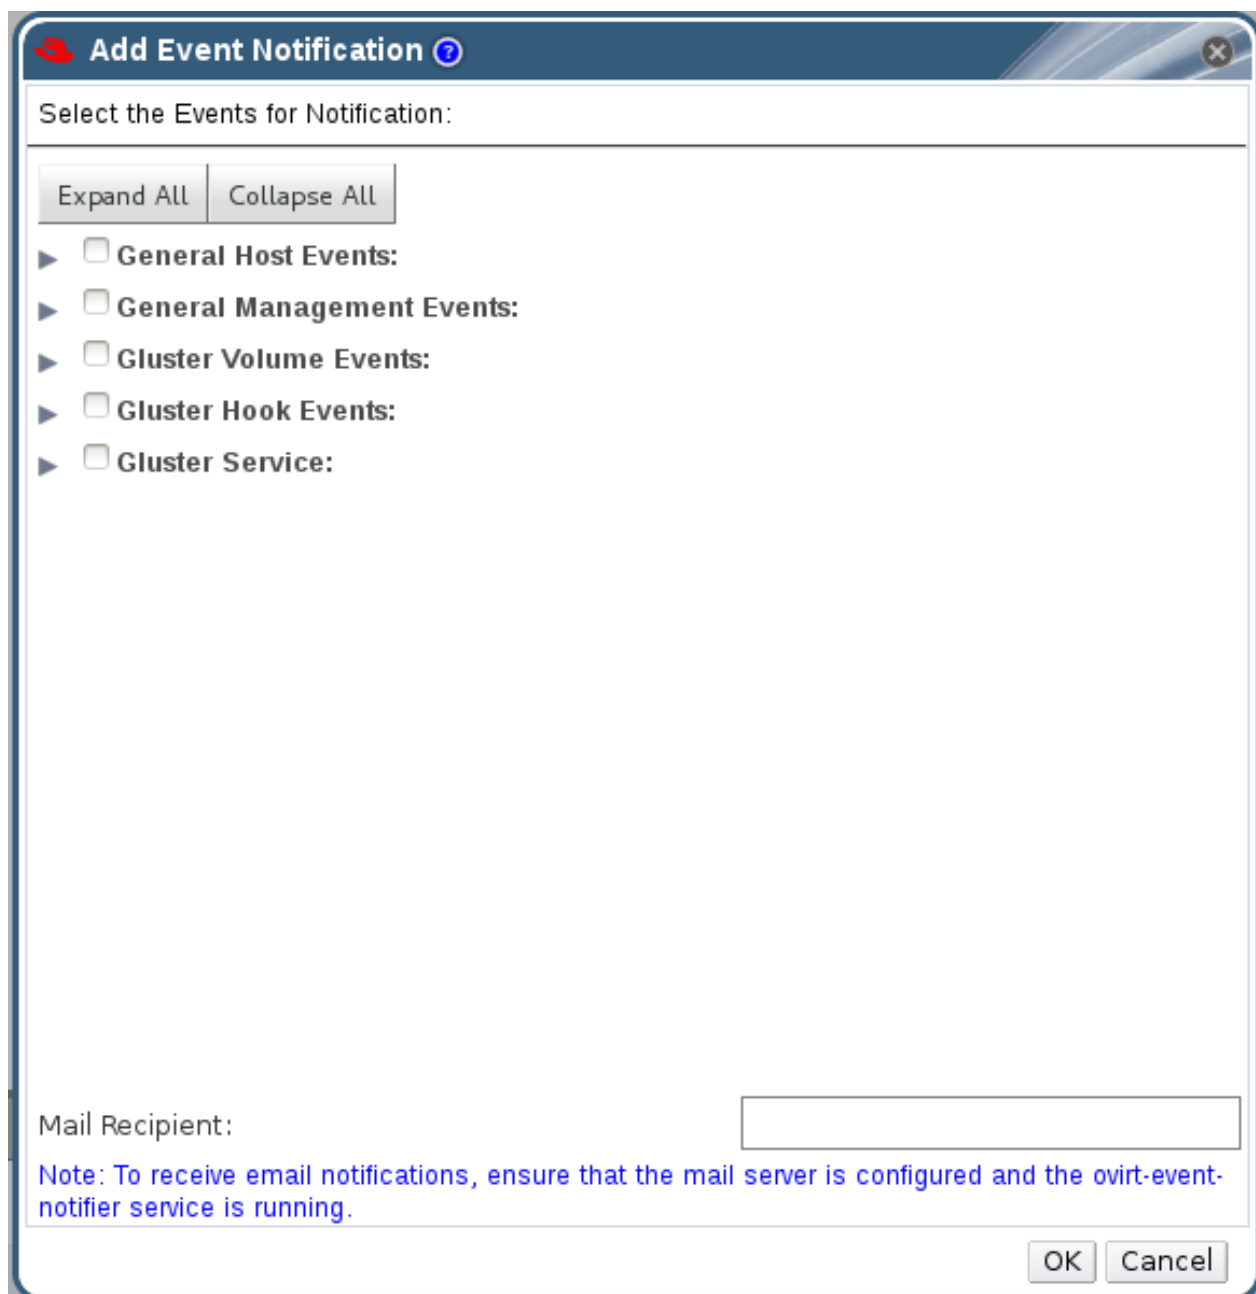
Add Event Notification

Select the Events for Notification:

Expand All Collapse All

General Host Events:

General Management Events:

Gluster Volume Events:

Gluster Hook Events:

Gluster Service:

Mail Recipient:

Note: To receive email notifications, ensure that the mail server is configured and the ovirt-event-notifier service is running.

OK Cancel